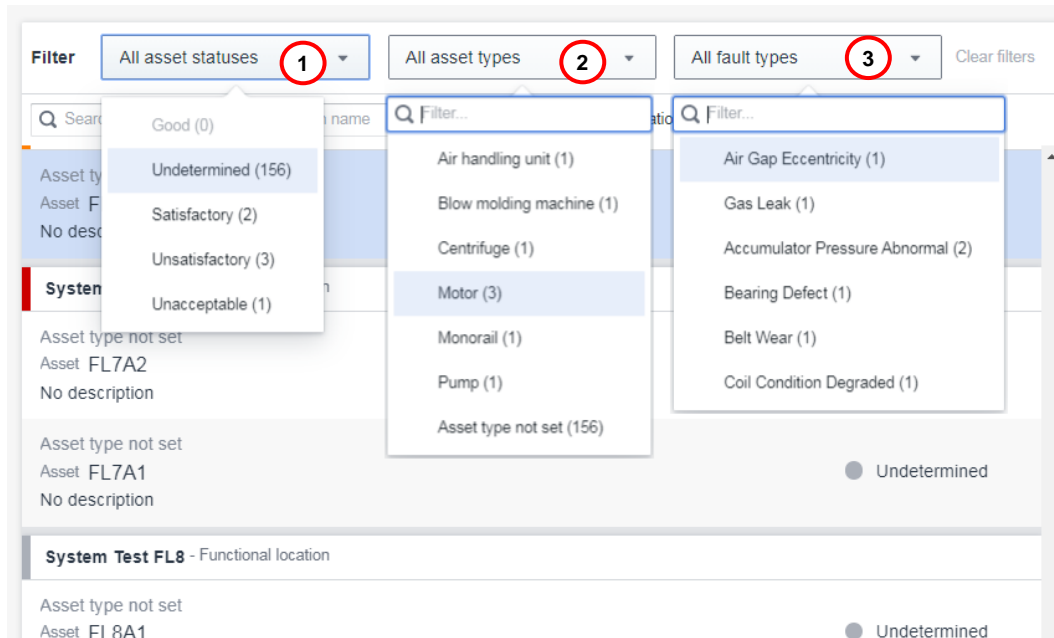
Filter All asset statuses 1 All asset types 2 All fault types 3 Clear filters

Searc n name atio

Filter...

Filter...

Good (0)

Undetermined (156)

Satisfactory (2)

Unsatisfactory (3)

Unacceptable (1)

Air handling unit (1)

Blow molding machine (1)

Centrifuge (1)

Motor (3)

Monorail (1)

Pump (1)

Asset type not set (156)

Air Gap Eccentricity (1)

Gas Leak (1)

Accumulator Pressure Abnormal (2)

Bearing Defect (1)

Belt Wear (1)

Coil Condition Degraded (1)

Asset ty
Asset Fl
No desc

System n

Asset type not set
Asset FL7A2
No description

Asset type not set
Asset FL7A1
No description
Undetermined

System Test FL8 - Functional location

Asset type not set
Asset FL8A1
Undetermined